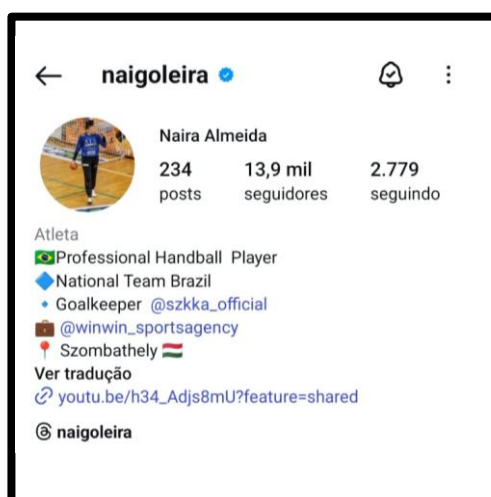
← naigoleira

Naira Almeida

234 posts
13,9 mil seguidores
2.779 seguindo

Atleta
🇧🇷Professional Handball Player
🔷National Team Brazil
🔹 Goalkeeper @szkka_official
💼 @winwin_sportsagency
📍 Szombathely 🇭🇺
Ver tradução
youtu.be/h34_Adjs8mU?feature=shared

naigoleira